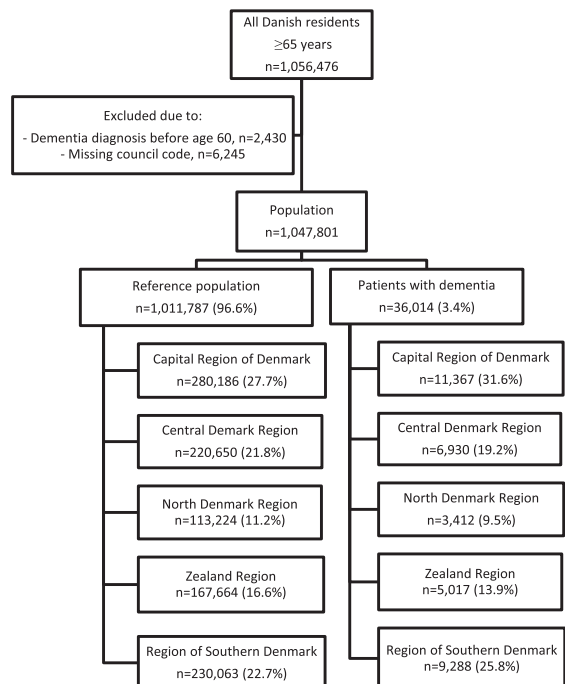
All Danish residents
$\geq$65 years
n=1,056,476

Excluded due to:
- Dementia diagnosis before age 60, n=2,430
- Missing council code, n=6,245

Population
n=1,047,801

Reference population
n=1,011,787 (96.6%)

Capital Region of Denmark
n=280,186 (27.7%)

Central Demark Region
n=220,650 (21.8%)

North Denmark Region
n=113,224 (11.2%)

Zealand Region
n=167,664 (16.6%)

Region of Southern Denmark
n=230,063 (22.7%)

Patients with dementia
n=36,014 (3.4%)

Capital Region of Denmark
n=11,367 (31.6%)

Central Denmark Region
n=6,930 (19.2%)

North Denmark Region
n=3,412 (9.5%)

Zealand Region
n=5,017 (13.9%)

Region of Southern Denmark
n=9,288 (25.8%)